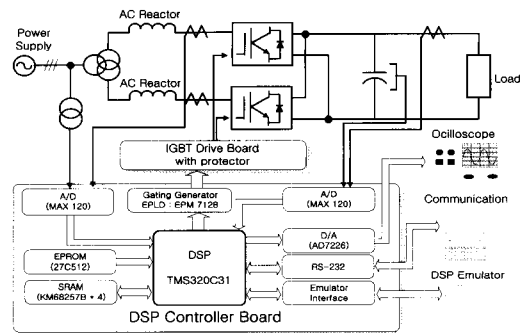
Power Supply

AC Reactor

AC Reactor

Load

IGBT Drive Board with protector

Oscilloscope

A/D (MAX 120)

Gating Generator EPLD : EPM 7128

A/D (MAX 120)

Communication

EPROM (27C512)

DSP

TMS320C31

D/A (AD7226)

RS-232

DSP Emulator

SRAM (KM68257B * 4)

Emulator Interface

DSP Controller Board